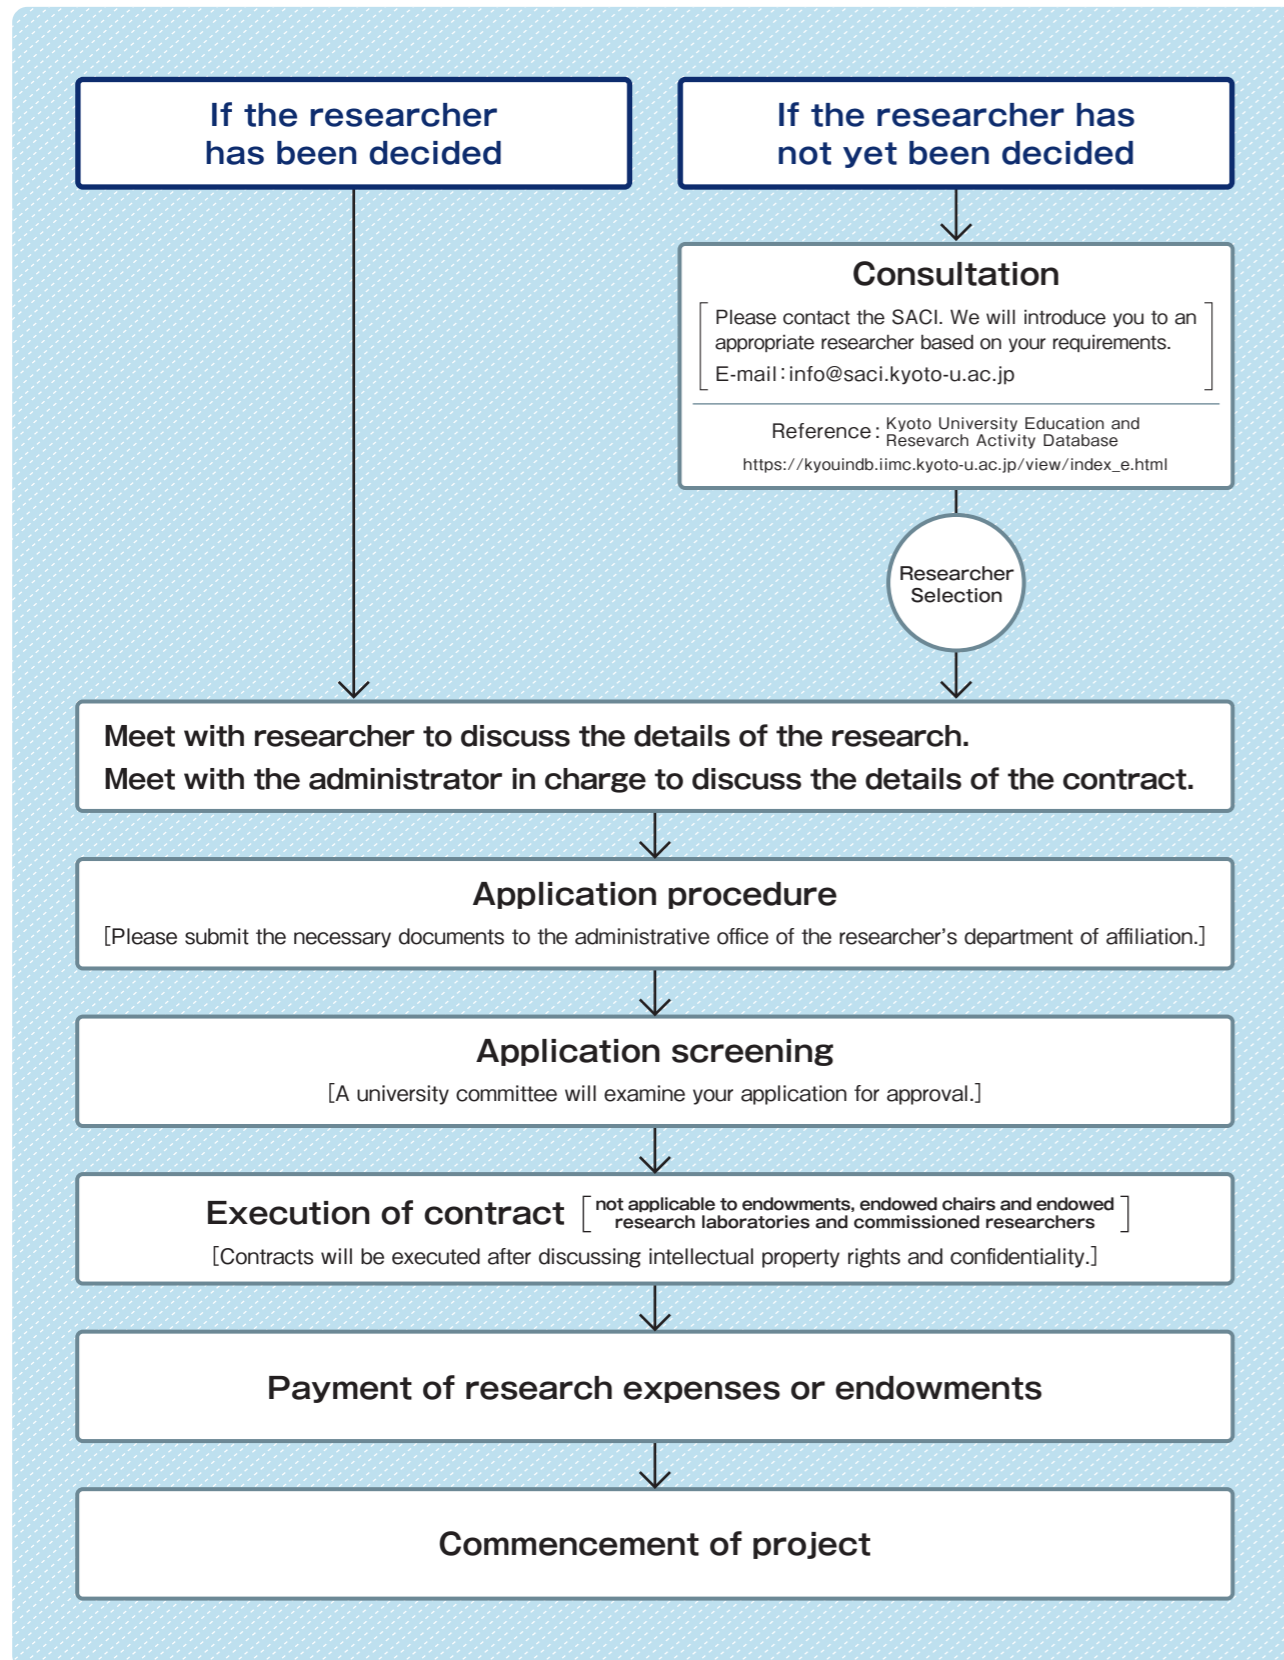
If the researcher has been decided

If the researcher has not yet been decided

Consultation

Please contact the SACI. We will introduce you to an appropriate researcher based on your requirements.
E-mail：info@saci.kyoto-u.ac.jp

Reference：Kyoto University Education and Resevarch Activity Database
https://kyouindb.iimc.kyoto-u.ac.jp/view/index_e.html

Researcher Selection

Meet with researcher to discuss the details of the research.
Meet with the administrator in charge to discuss the details of the contract.

Application procedure
[Please submit the necessary documents to the administrative office of the researcher's department of affiliation.]

Application screening
[A university committee will examine your application for approval.]

Execution of contract [not applicable to endowments, endowed chairs and endowed research laboratories and commissioned researchers]
[Contracts will be executed after discussing intellectual property rights and confidentiality.]

Payment of research expenses or endowments

Commencement of project